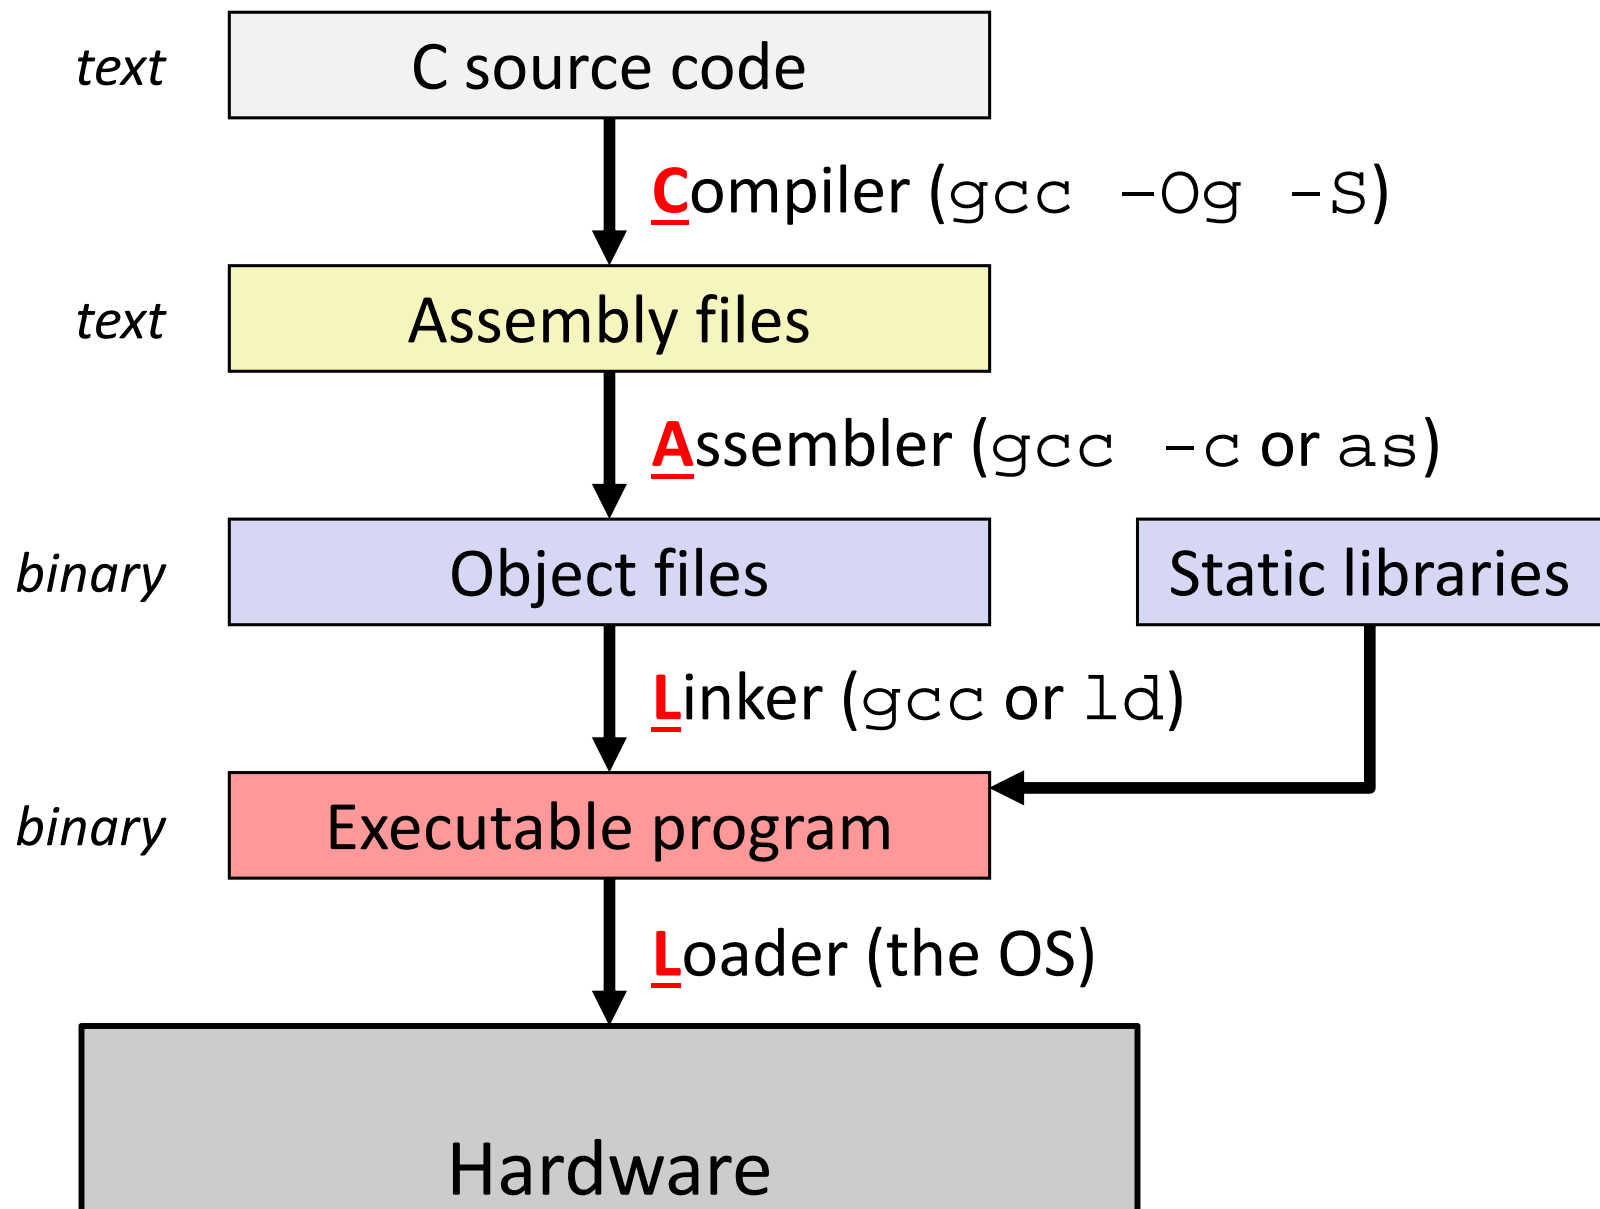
text
C source code

Compiler (gcc -Og -S)

text
Assembly files

Assembler (gcc -c or as)

binary
Object files

Static libraries

Linker (gcc or ld)

binary
Executable program

Loader (the OS)

Hardware